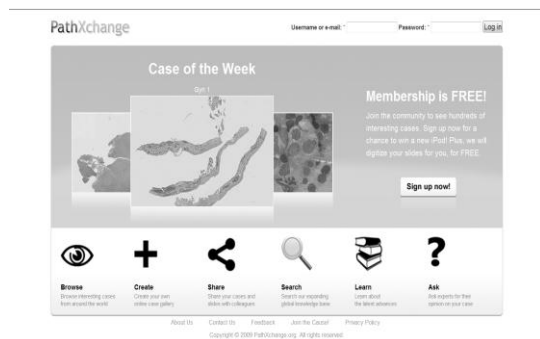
PathXchange

Username or e-mail: * Password: * Log in

Case of the Week

Gyn 1

Membership is FREE!

Join the community to see hundreds of interesting cases. Sign up now for a chance to win a new iPod! Plus, we will digitize your slides for you, for FREE.

Sign up now!

Browse
Browse interesting cases from around the world.

Create
Create your own online case gallery.

Share
Share your cases and slides with colleagues.

Search
Search our expanding global knowledge base.

Learn
Learn about the latest advances.

Ask
Ask experts for their opinion on your case.

About Us Contact Us Feedback Join the Cause! Privacy Policy

Copyright © 2009 PathXchange.org. All rights reserved.